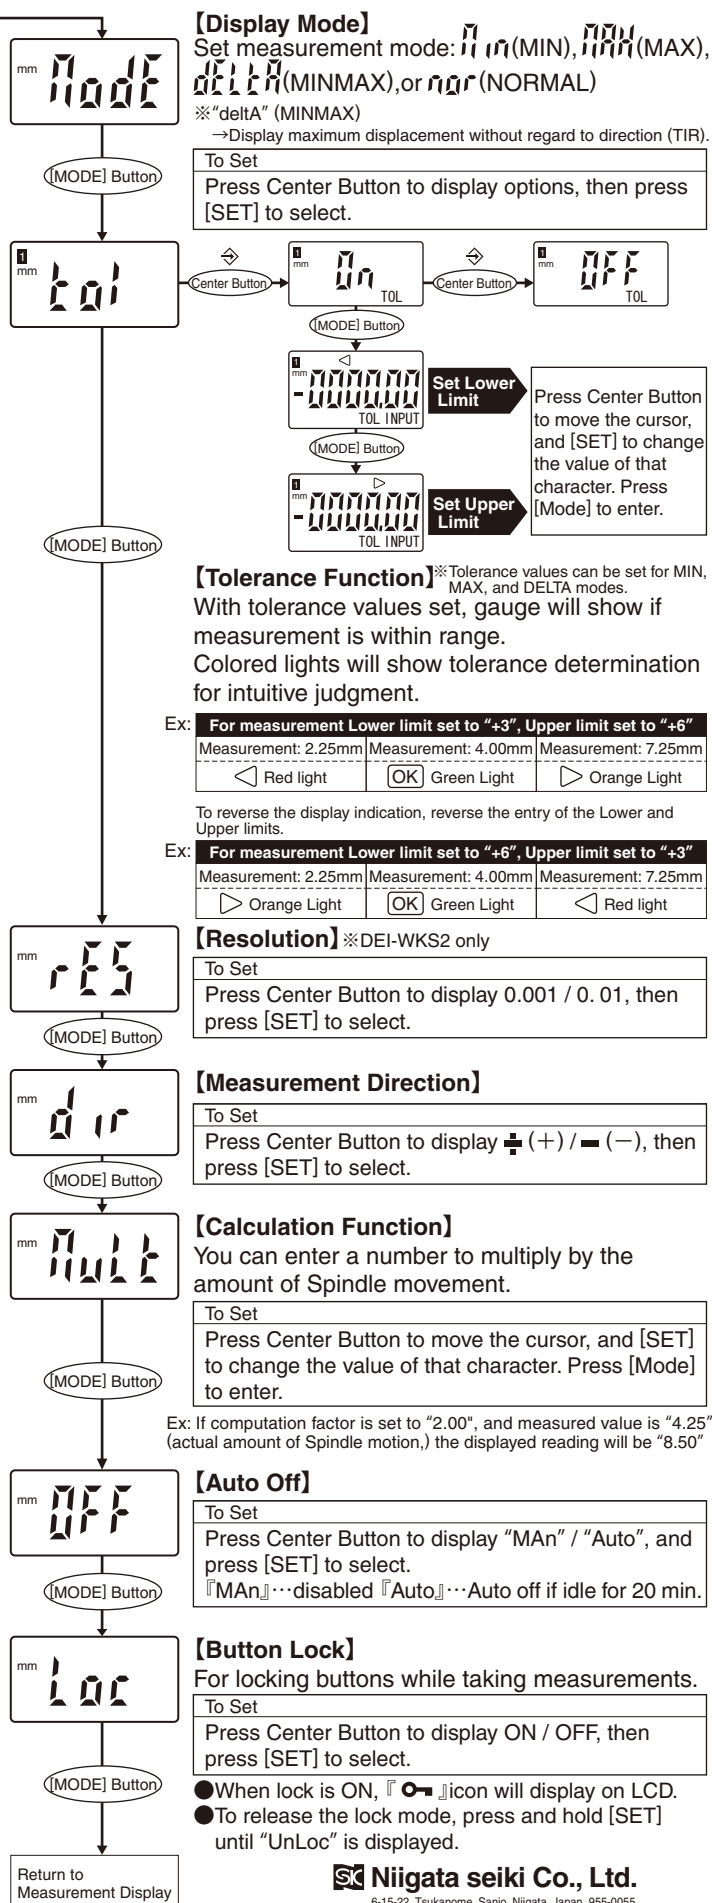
mm ModE

[MODE] Button

【Display Mode】
Set measurement mode: Min(MIN), MAX(MAX), dELtA(MINMAX),or nor(NORMAL)
※"deltA" (MINMAX)
→Display maximum displacement without regard to direction (TIR).

To Set
Press Center Button to display options, then press [SET] to select.

1 mm tol

Center Button
1 mm On TOL
Center Button
1 mm OFF TOL

[MODE] Button

1 mm ◁ -000000 TOL INPUT
Set Lower Limit

[MODE] Button

1 mm ▷ -000000 TOL INPUT
Set Upper Limit

Press Center Button to move the cursor, and [SET] to change the value of that character. Press [Mode] to enter.

[MODE] Button

【Tolerance Function】※Tolerance values can be set for MIN, MAX, and DELTA modes.
With tolerance values set, gauge will show if measurement is within range.
Colored lights will show tolerance determination for intuitive judgment.

Ex:
| For measurement Lower limit set to "+3", Upper limit set to "+6" | | |
|---|---|---|
| Measurement: 2.25mm | Measurement: 4.00mm | Measurement: 7.25mm |
| ◁ Red light | OK Green Light | ▷ Orange Light |

To reverse the display indication, reverse the entry of the Lower and Upper limits.

Ex:
| For measurement Lower limit set to "+6", Upper limit set to "+3" | | |
|---|---|---|
| Measurement: 2.25mm | Measurement: 4.00mm | Measurement: 7.25mm |
| ▷ Orange Light | OK Green Light | ◁ Red light |

mm rES

[MODE] Button

【Resolution】※DEI-WKS2 only
To Set
Press Center Button to display 0.001 / 0. 01, then press [SET] to select.

mm dir

[MODE] Button

【Measurement Direction】
To Set
Press Center Button to display ＋(+) / −(−), then press [SET] to select.

mm MuLt

[MODE] Button

【Calculation Function】
You can enter a number to multiply by the amount of Spindle movement.
To Set
Press Center Button to move the cursor, and [SET] to change the value of that character. Press [Mode] to enter.

Ex: If computation factor is set to "2.00", and measured value is "4.25" (actual amount of Spindle motion,) the displayed reading will be "8.50"

mm OFF

[MODE] Button

【Auto Off】
To Set
Press Center Button to display "MAn" / "Auto", and press [SET] to select.
『MAn』···disabled『Auto』···Auto off if idle for 20 min.

mm Loc

[MODE] Button

【Button Lock】
For locking buttons while taking measurements.
To Set
Press Center Button to display ON / OFF, then press [SET] to select.
●When lock is ON, 『 O━ 』icon will display on LCD.
●To release the lock mode, press and hold [SET] until "UnLoc" is displayed.

Return to Measurement Display

SK Niigata seiki Co., Ltd.
6-15-22, Tsukanome, Sanjo, Niigata, Japan, 955-0055